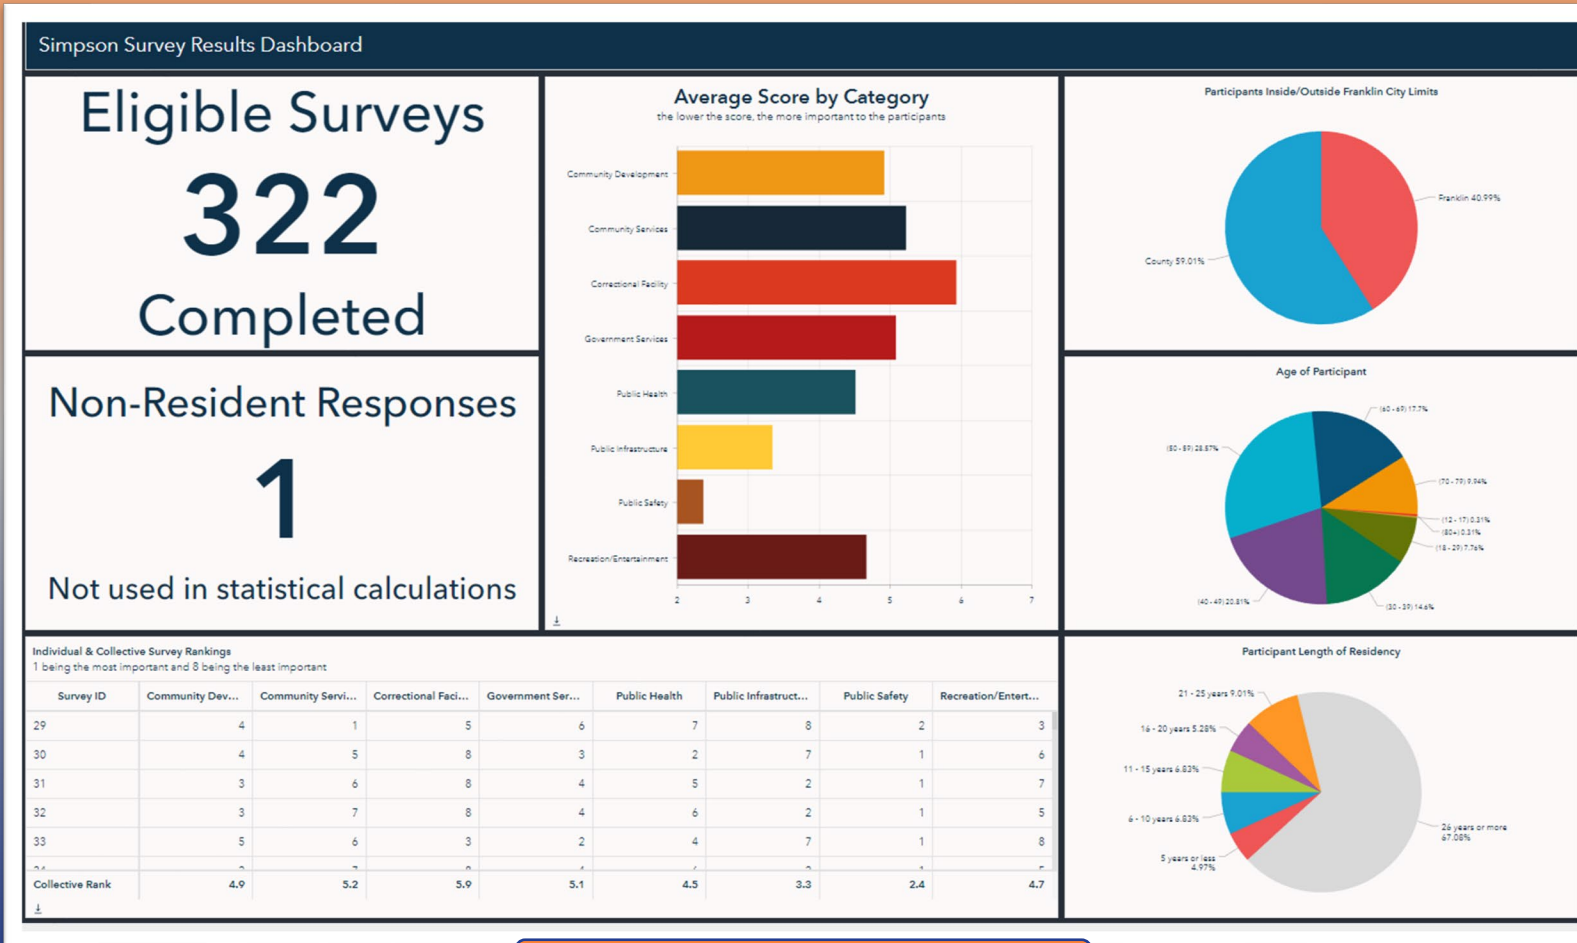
Simpson Survey Results Dashboard

Eligible Surveys
322
Completed

Non-Resident Responses
1
Not used in statistical calculations

Average Score by Category
the lower the score, the more important to the participants

Community Development
Community Services
Correctional Facility
Government Services
Public Health
Public Infrastructure
Public Safety
Recreation/Entertainment

2 3 4 5 6 7

Participants Inside/Outside Franklin City Limits

Franklin 40.99%
County 59.01%

Age of Participant

(60 - 69) 17.7%
(50 - 59) 28.57%
(70 - 79) 9.94%
(12 - 17) 0.31%
(80+) 0.31%
(18 - 29) 7.76%
(40 - 49) 20.81%
(30 - 39) 14.6%

Individual & Collective Survey Rankings
1 being the most important and 8 being the least important

| Survey ID | Community Dev... | Community Servi... | Correctional Faci... | Government Ser... | Public Health | Public Infrastruct... | Public Safety | Recreation/Entert... |
|---|---|---|---|---|---|---|---|---|
| 29 | 4 | 1 | 5 | 6 | 7 | 8 | 2 | 3 |
| 30 | 4 | 5 | 8 | 3 | 2 | 7 | 1 | 6 |
| 31 | 3 | 6 | 8 | 4 | 5 | 2 | 1 | 7 |
| 32 | 3 | 7 | 8 | 4 | 6 | 2 | 1 | 5 |
| 33 | 5 | 6 | 3 | 2 | 4 | 7 | 1 | 8 |
| Collective Rank | 4.9 | 5.2 | 5.9 | 5.1 | 4.5 | 3.3 | 2.4 | 4.7 |

Participant Length of Residency

21 - 25 years 9.01%
16 - 20 years 5.28%
11 - 15 years 6.83%
6 - 10 years 6.83%
5 years or less 4.97%
26 years or more 67.08%